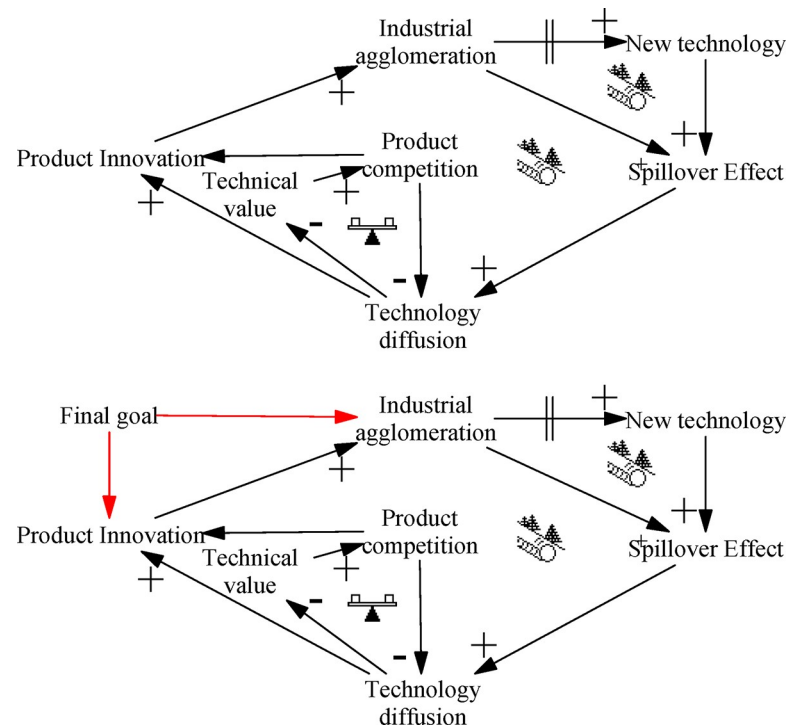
Industrial agglomeration

+

New technology

+

Product Innovation

Product competition

+

Technical value

+

Spillover Effect

+

-

-

+

Technology diffusion

Final goal

Industrial agglomeration

+

New technology

+

Product Innovation

Product competition

+

Technical value

+

Spillover Effect

+

-

-

+

Technology diffusion